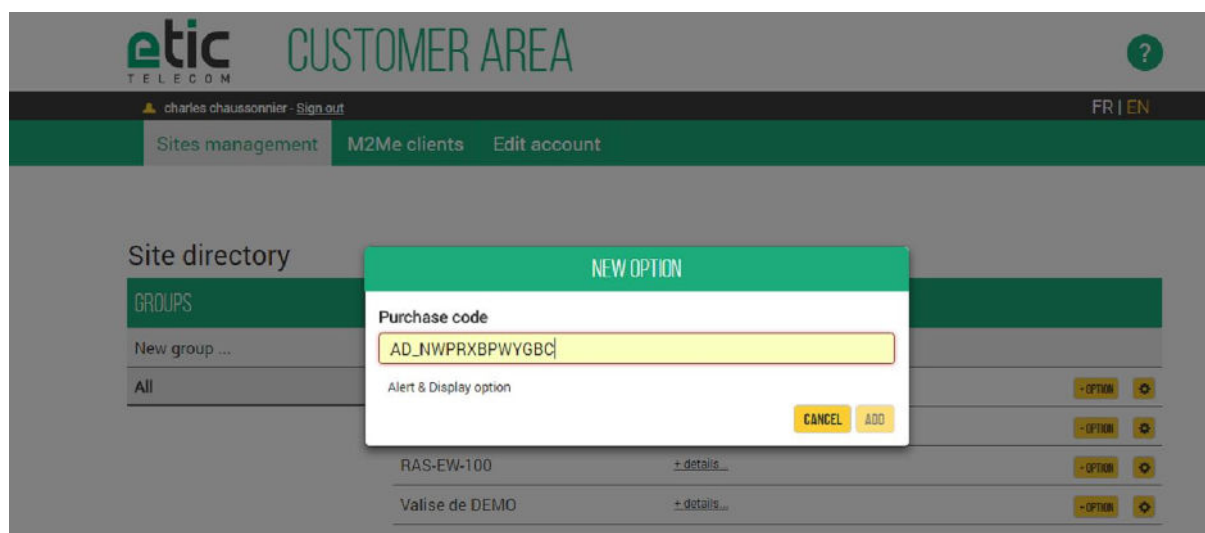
etic TELECOM CUSTOMER AREA

?

charles chaussonnier - Sign out

FR | EN

Sites management M2Me clients Edit account

Site directory

GROUPS

New group ...

All

NEW OPTION

Purchase code

AD_NWPRXBPWYGBC

Alert & Display option

CANCEL ADD

+ OPTION

+ OPTION

RAS-EW-100 + details... + OPTION

Valise de DEMO + details... + OPTION